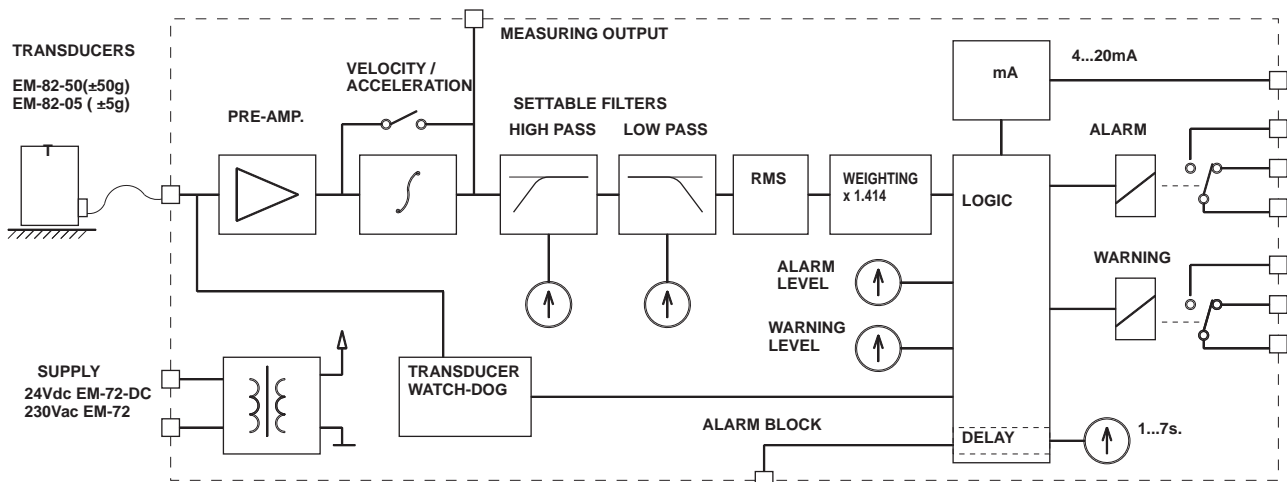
TRANSDUCERS

EM-82-50(±50g)
EM-82-05 ( ±5g)

T

PRE-AMP.

VELOCITY / ACCELERATION

MEASURING OUTPUT

SETTABLE FILTERS

HIGH PASS

LOW PASS

RMS

WEIGHTING x 1.414

mA

4...20mA

ALARM

LOGIC

ALARM LEVEL

WARNING LEVEL

WARNING

SUPPLY
24Vdc EM-72-DC
230Vac EM-72

TRANSDUCER WATCH-DOG

ALARM BLOCK

DELAY

1...7s.